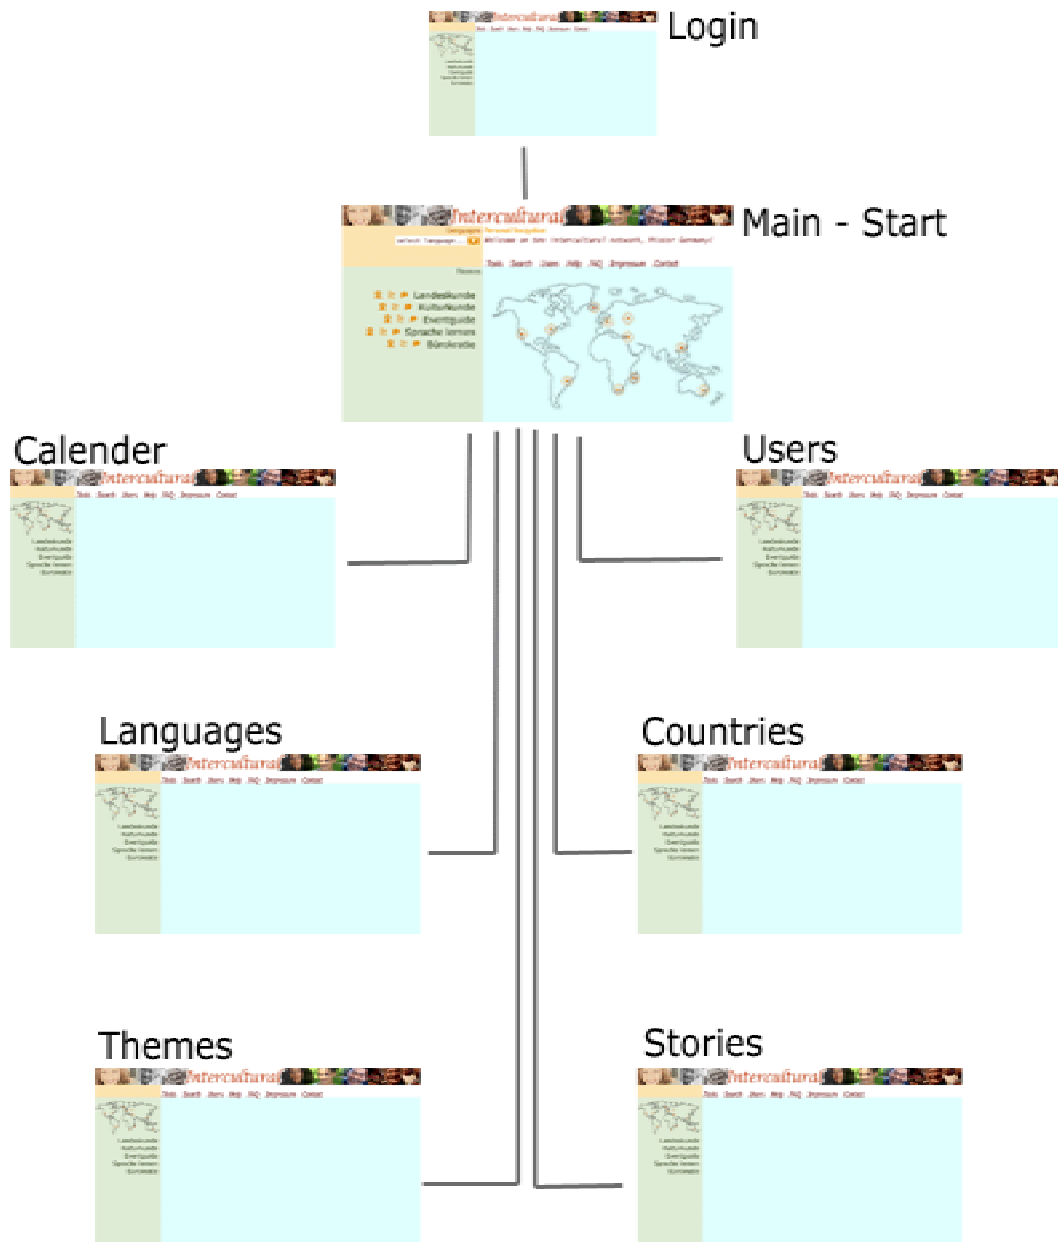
Login

Intercultural

Main - Start

Intercultural

Languages | Personal Navigation

select language...

Welcome on the Intercultural network, Visitor Germany!

Tools | Search | Users | Help | FAQ | Impressum | Contact

Themes

Landeskunde
Kulturkunde
Eventguide
Sprache lernen
Bürokratie

Calender

Intercultural

Users

Intercultural

Languages

Intercultural

Countries

Intercultural

Themes

Intercultural

Stories

Intercultural